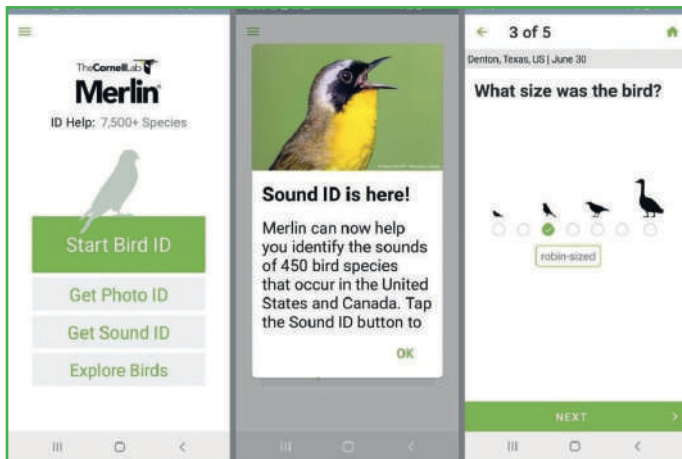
TheCornellLab
Merlin
ID Help: 7,500+ Species

Start Bird ID
Get Photo ID
Get Sound ID
Explore Birds

Sound ID is here!
Merlin can now help you identify the sounds of 450 bird species that occur in the United States and Canada. Tap the Sound ID button to
OK

3 of 5
Denton, Texas, US | June 30
What size was the bird?
robin-sized
NEXT